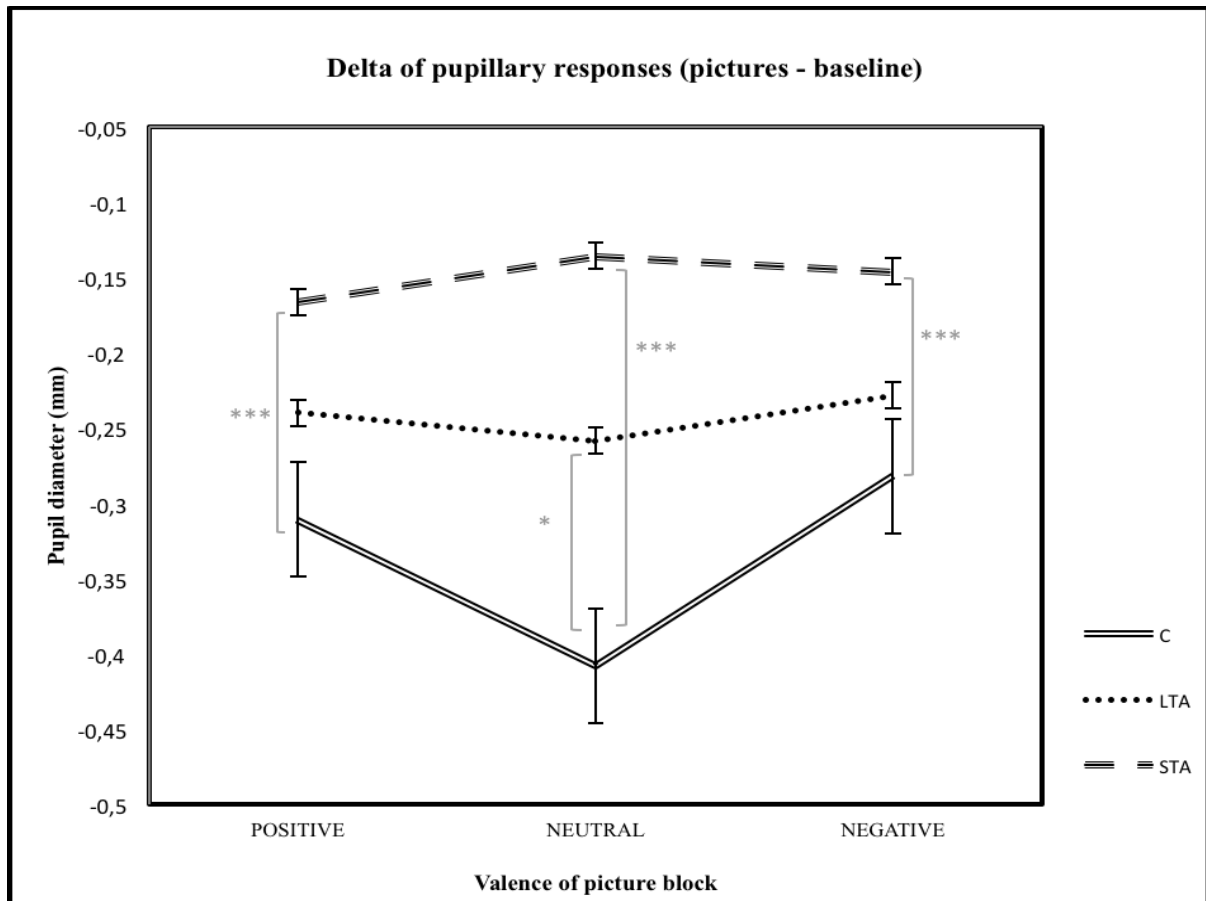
Delta of pupillary responses (pictures - baseline)

Pupil diameter (mm)

-0,05
-0,1
-0,15
-0,2
-0,25
-0,3
-0,35
-0,4
-0,45
-0,5

***
***
***
*

POSITIVE
NEUTRAL
NEGATIVE

Valence of picture block

C
LTA
STA